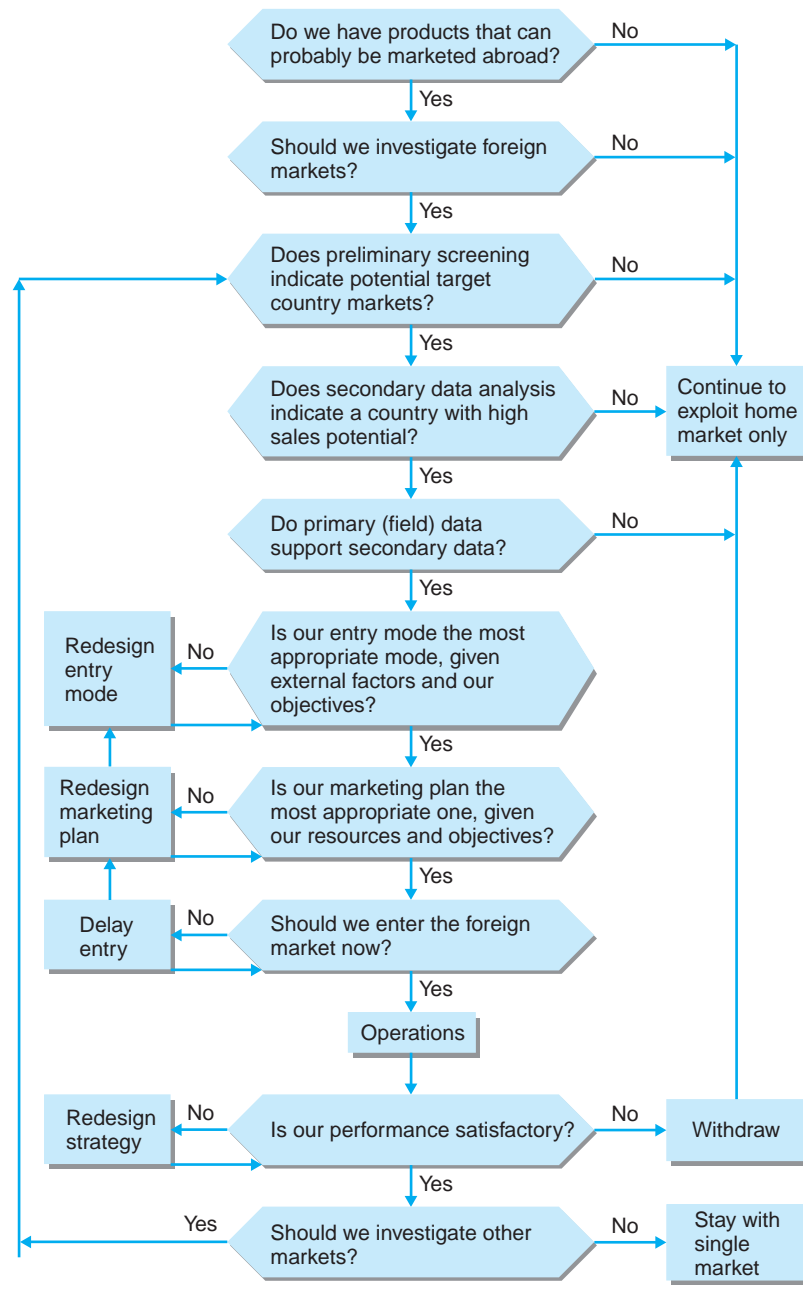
Do we have products that can probably be marketed abroad?

No

Yes

Should we investigate foreign markets?

No

Yes

Does preliminary screening indicate potential target country markets?

No

Yes

Does secondary data analysis indicate a country with high sales potential?

No

Continue to exploit home market only

Yes

Do primary (field) data support secondary data?

No

Yes

Redesign entry mode

No

Is our entry mode the most appropriate mode, given external factors and our objectives?

Yes

Redesign marketing plan

No

Is our marketing plan the most appropriate one, given our resources and objectives?

Yes

Delay entry

No

Should we enter the foreign market now?

Yes

Operations

Redesign strategy

No

Is our performance satisfactory?

No

Withdraw

Yes

Yes

Should we investigate other markets?

No

Stay with single market